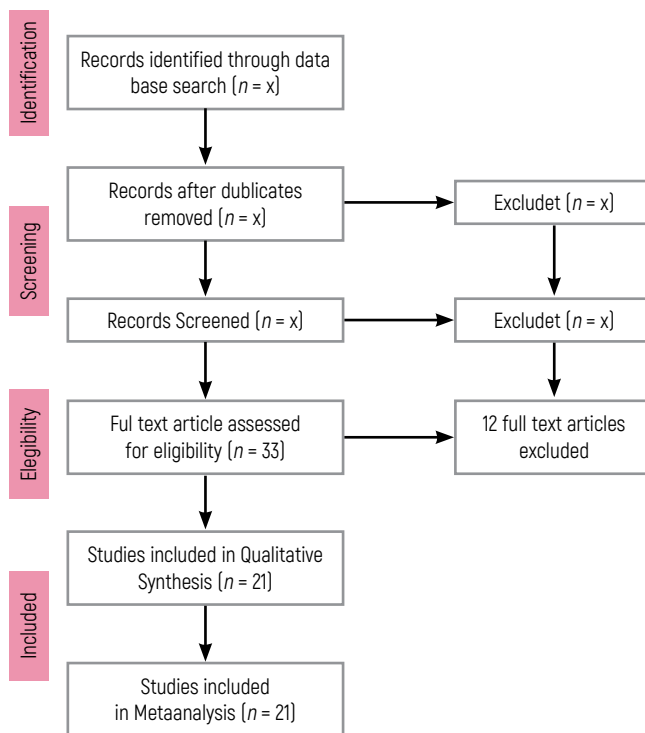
Identification

Records identified through data base search ($n$ = x)

Screening

Records after dublicates removed ($n$ = x)

Excludet ($n$ = x)

Records Screened ($n$ = x)

Excludet ($n$ = x)

Elegibility

Ful text article assessed for eligibility ($n$ = 33)

12 full text articles excluded

Included

Studies included in Qualitative Synthesis ($n$ = 21)

Studies included in Metaanalysis ($n$ = 21)